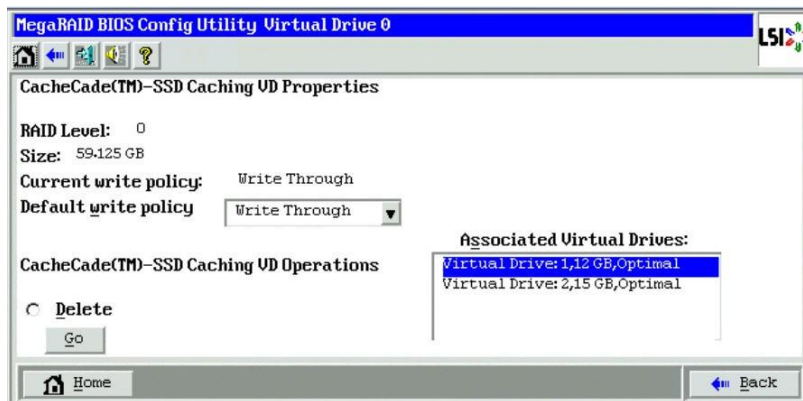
MegaRAID BIOS Config Utility Virtual Drive 0

LSI

CacheCade(TM)-SSD Caching VD Properties

RAID Level: 0
Size: 59.125 GB
Current write policy: Write Through
Default write policy: Write Through

Associated Virtual Drives:

CacheCade(TM)-SSD Caching VD Operations

Virtual Drive:1,12 GB,Optimal
Virtual Drive:2,15 GB,Optimal

Delete

Go

Home

Back